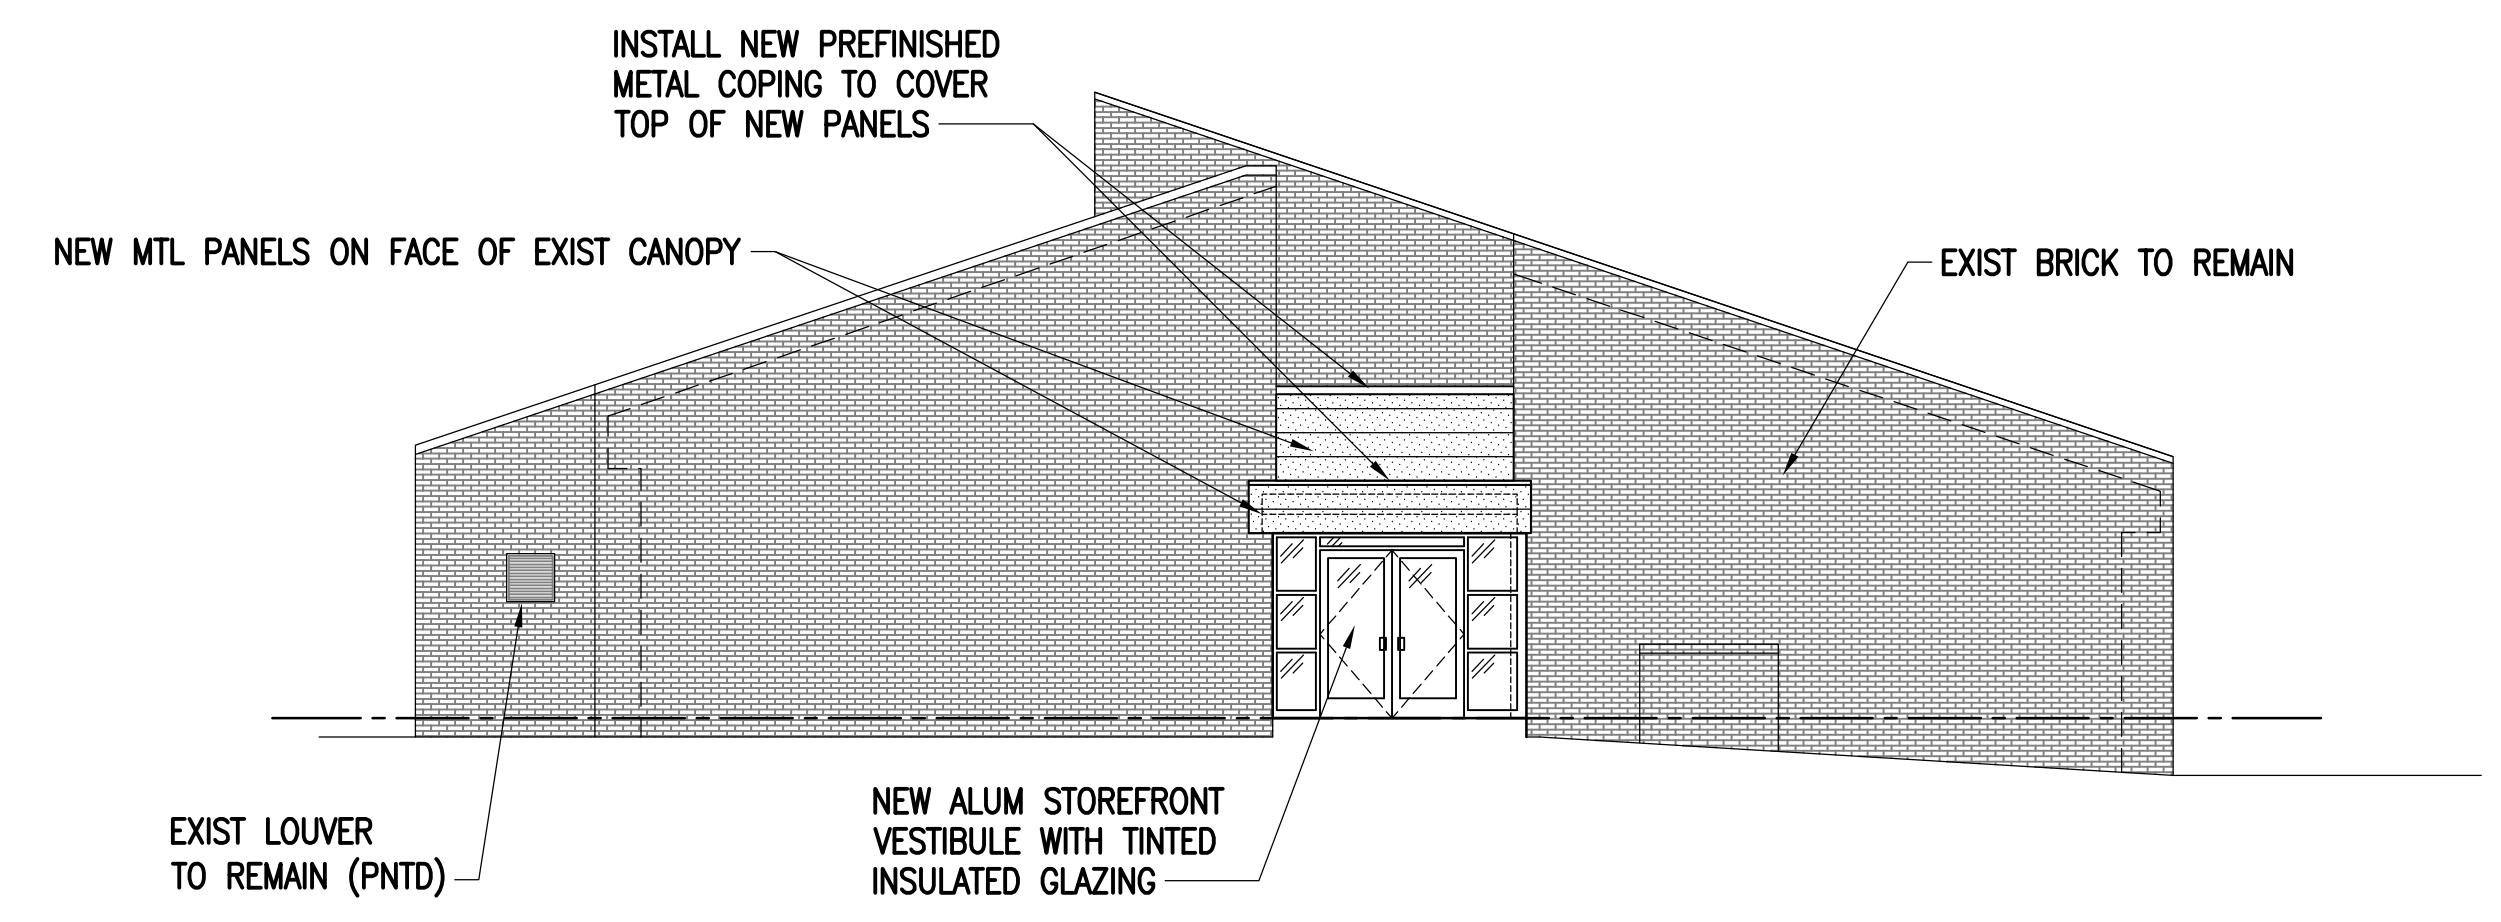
INSTALL NEW PREFINISHED METAL COPING TO COVER TOP OF NEW PANELS

NEW MTL PANELS ON FACE OF EXIST CANOPY

EXIST BRICK TO REMAIN

EXIST LOUVER TO REMAIN (PNTD)

NEW ALUM STOREFRONT VESTIBULE WITH TINTED INSULATED GLAZING